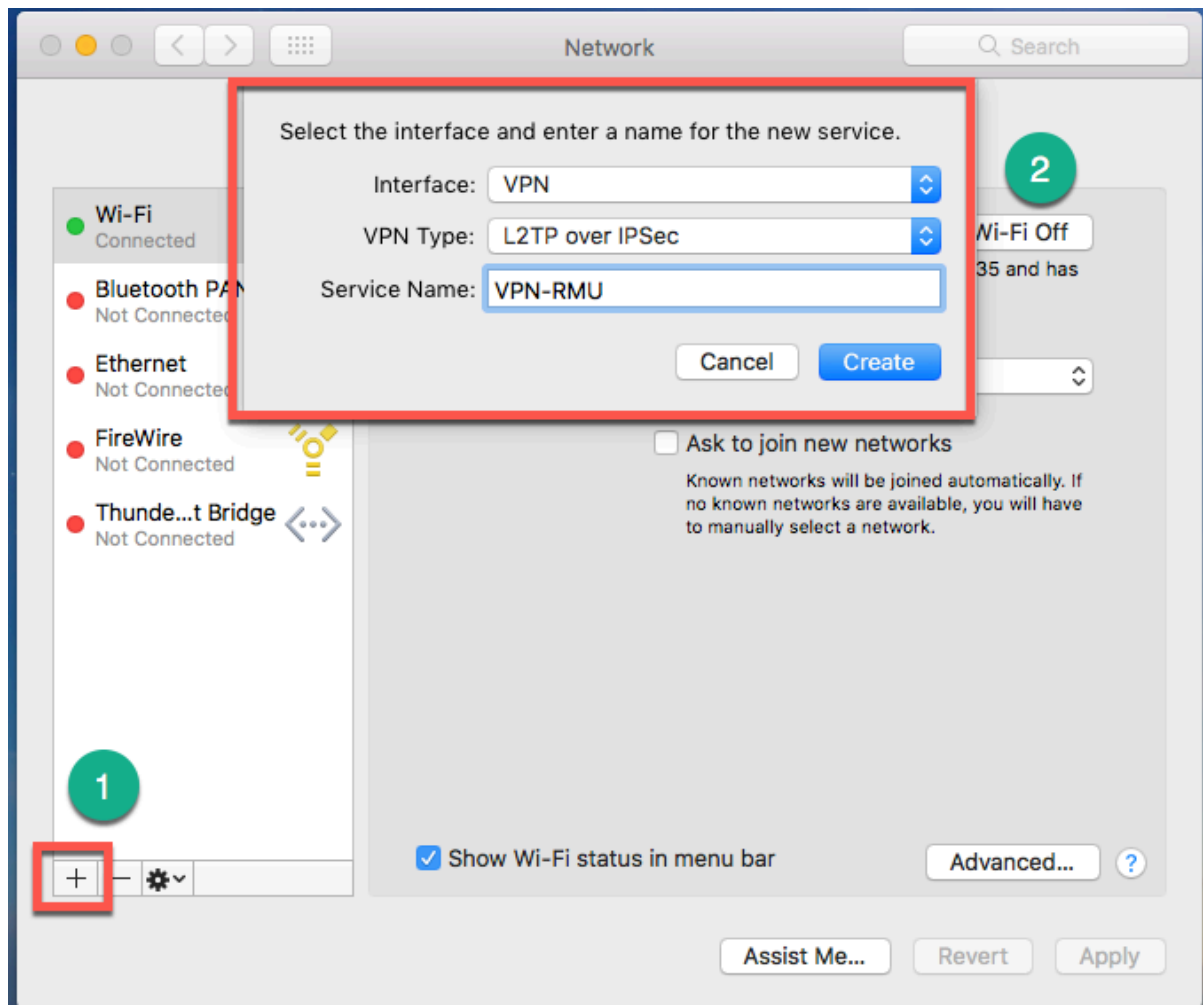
Network

Search

Select the interface and enter a name for the new service.

Interface: VPN

VPN Type: L2TP over IPSec

Service Name: VPN-RMU

Cancel

Create

2

Wi-Fi Connected

Bluetooth PAN Not Connected

Ethernet Not Connected

FireWire Not Connected

Thunde...t Bridge Not Connected

Wi-Fi Off

35 and has

Ask to join new networks

Known networks will be joined automatically. If no known networks are available, you will have to manually select a network.

1

Show Wi-Fi status in menu bar

Advanced...

?

+ −

Assist Me...

Revert

Apply